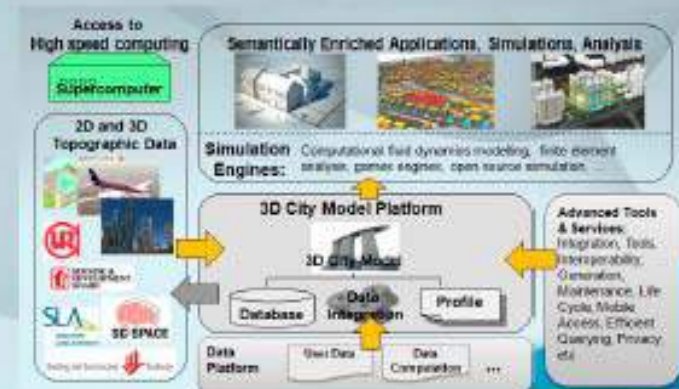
Access to High speed computing

Supercomputer

Semantically Enriched Applications, Simulations, Analysis

2D and 3D Topographic Data

Simulation Engines: Computational fluid dynamics modeling, finite element analysis, games engines, open source simulation

3D City Model Platform

3D City Model

Database

Data Integration

Profile

Advanced Tools & Services: Integration, Tools, Interoperability, Generation, Maintenance, Life Cycle, Mobile Access, Efficient Querying, Privacy etc

URA

SLA

3D SPACE

Data Platform

User Data

Data Compilation

...